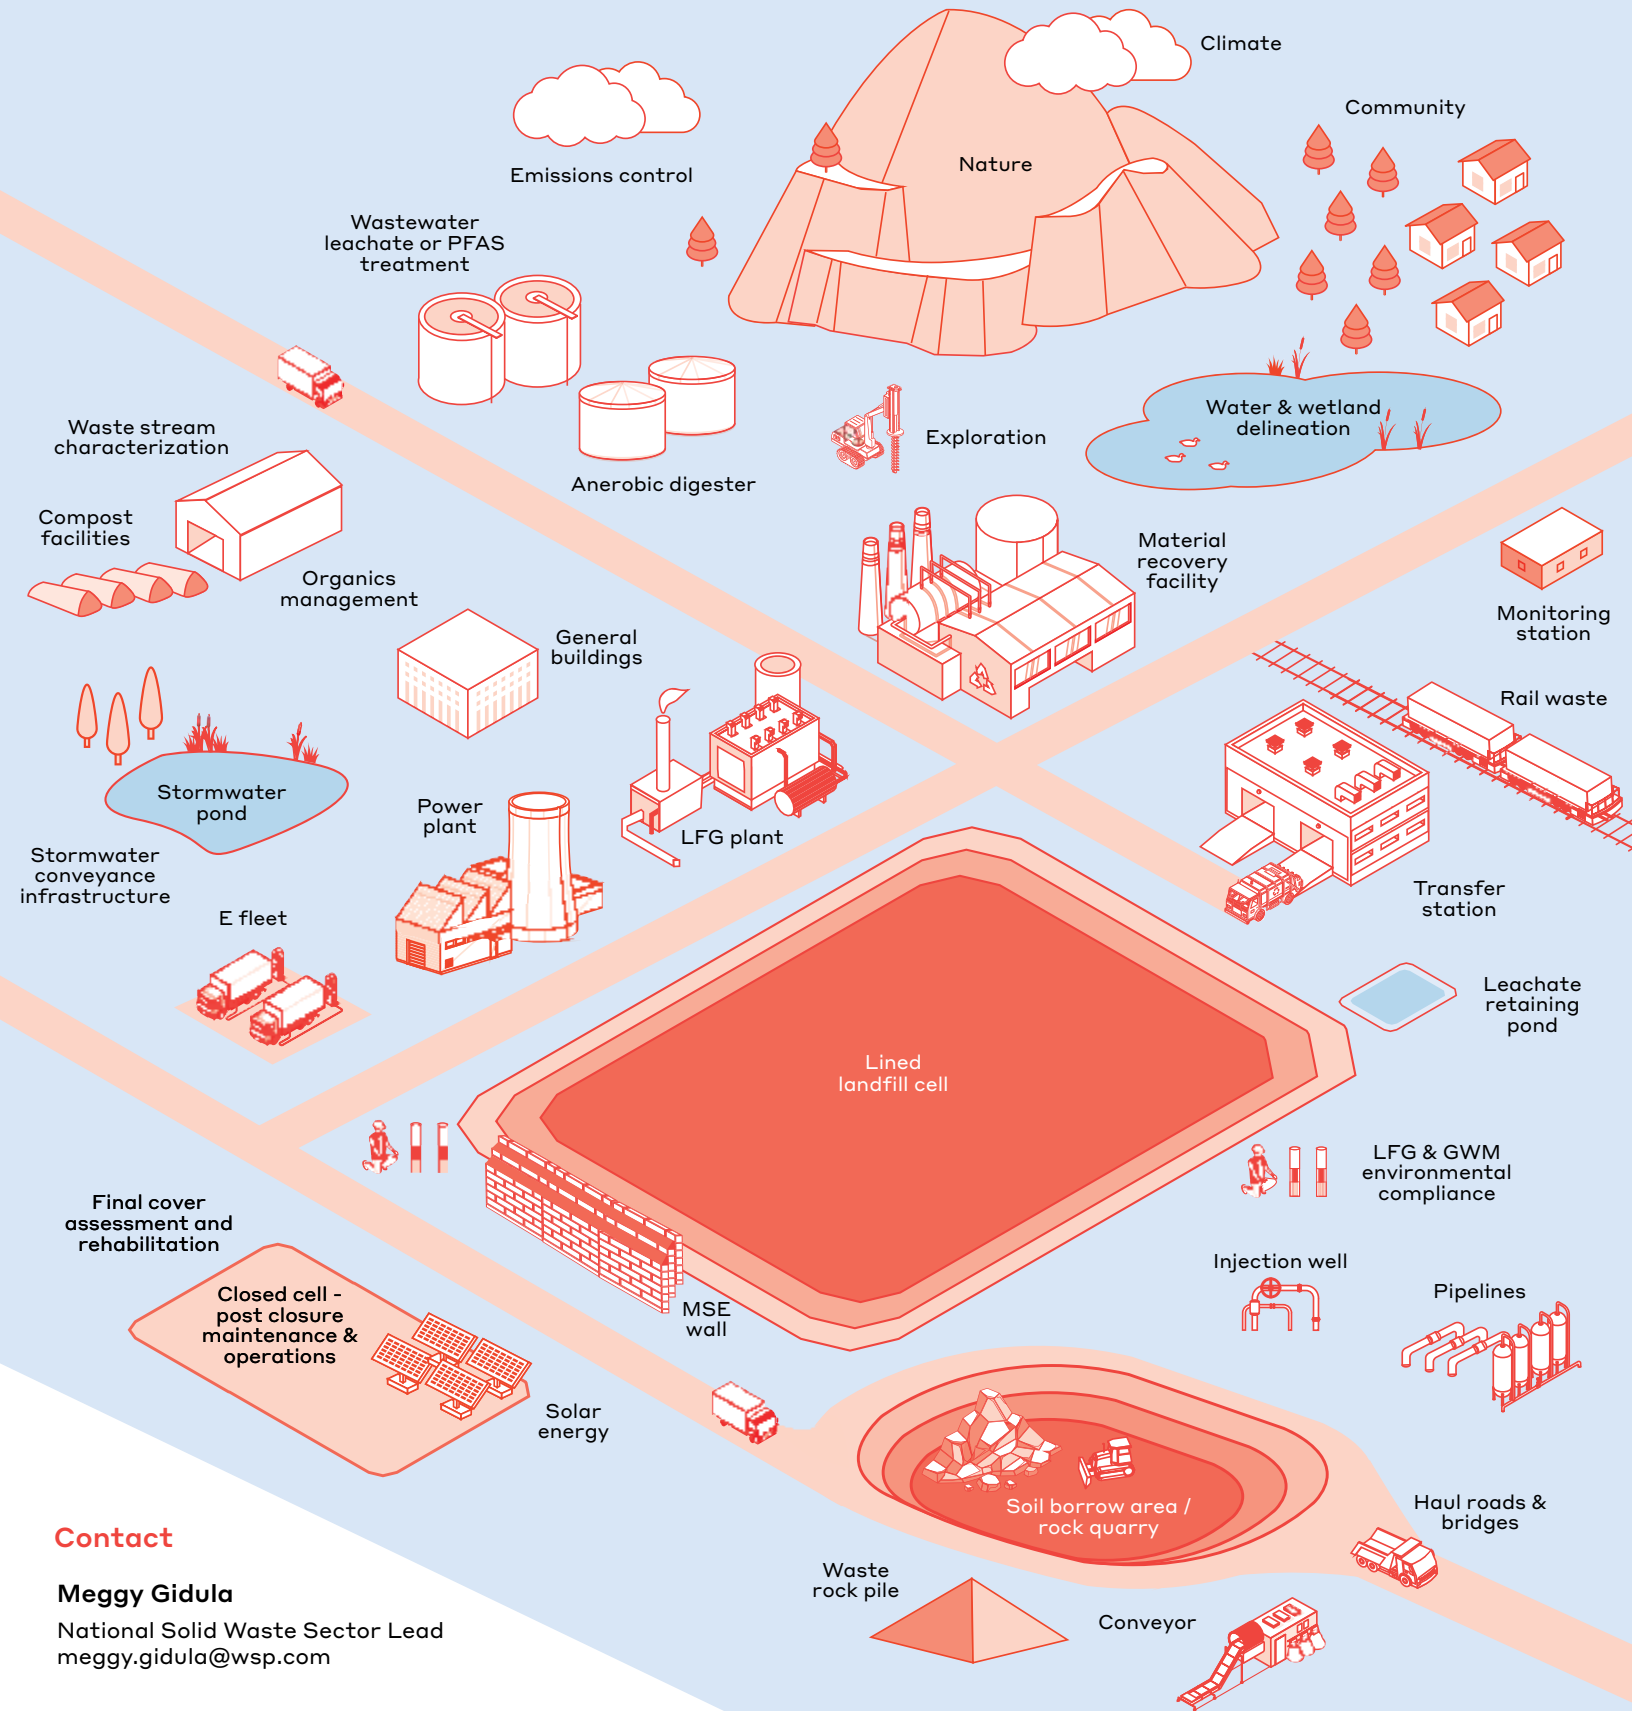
Climate

Community

Nature

Emissions control

Wastewater leachate or PFAS treatment

Exploration

Water & wetland delineation

Waste stream characterization

Anerobic digester

Compost facilities

Organics management

Material recovery facility

Monitoring station

General buildings

Rail waste

Stormwater pond

Power plant

LFG plant

Stormwater conveyance infrastructure

Transfer station

E fleet

Leachate retaining pond

Lined landfill cell

LFG & GWM environmental compliance

Final cover assessment and rehabilitation

Injection well

Pipelines

Closed cell - post closure maintenance & operations

MSE wall

Solar energy

Soil borrow area / rock quarry

Haul roads & bridges

Contact

Meggy Gidula

National Solid Waste Sector Lead
meggy.gidula@wsp.com

Waste rock pile

Conveyor